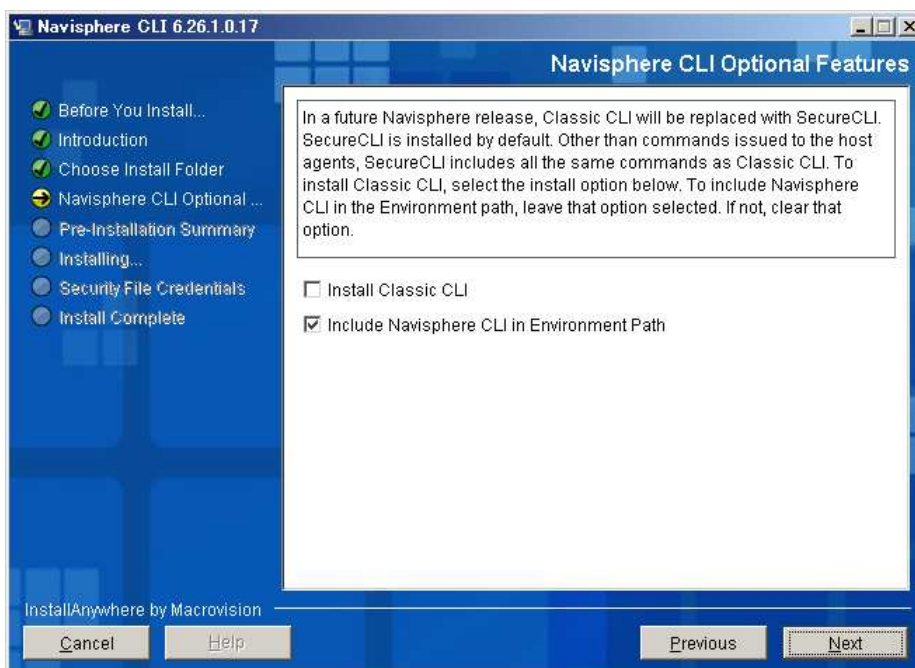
Navisphere CLI 6.26.1.0.17

Navisphere CLI Optional Features

Before You Install...
Introduction
Choose Install Folder
Navisphere CLI Optional ...
Pre-Installation Summary
Installing...
Security File Credentials
Install Complete

In a future Navisphere release, Classic CLI will be replaced with SecureCLI. SecureCLI is installed by default. Other than commands issued to the host agents, SecureCLI includes all the same commands as Classic CLI. To install Classic CLI, select the install option below. To include Navisphere CLI in the Environment path, leave that option selected. If not, clear that option.

☐ Install Classic CLI

☑ Include Navisphere CLI in Environment Path

InstallAnywhere by Macrovision

Cancel
Help
Previous
Next